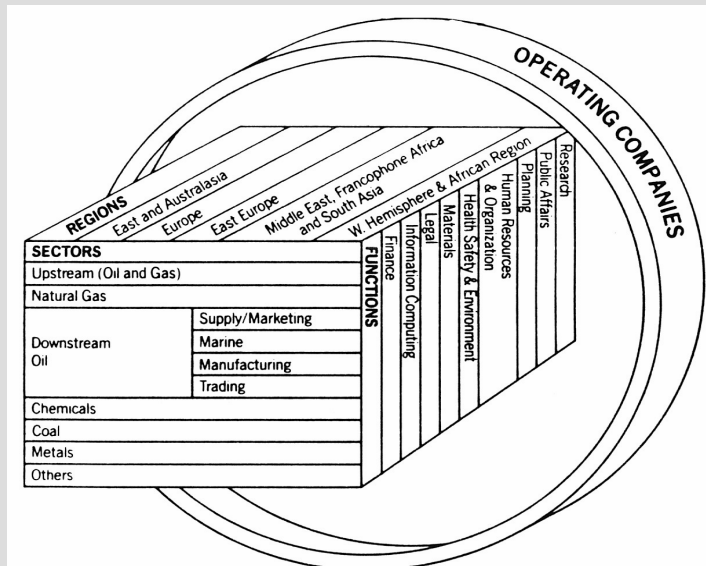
OPERATING COMPANIES

REGIONS
East and Australasia
Europe
East Europe
Middle East, Francophone Africa and South Asia
W. Hemisphere & African Region

SECTORS
Upstream (Oil and Gas)
Natural Gas
Downstream Oil
Supply/Marketing
Marine
Manufacturing
Trading
Chemicals
Coal
Metals
Others

FUNCTIONS
Finance
Information Computing
Legal
Materials
Health Safety & Environment
Human Resources & Organization
Planning
Public Affairs
Research